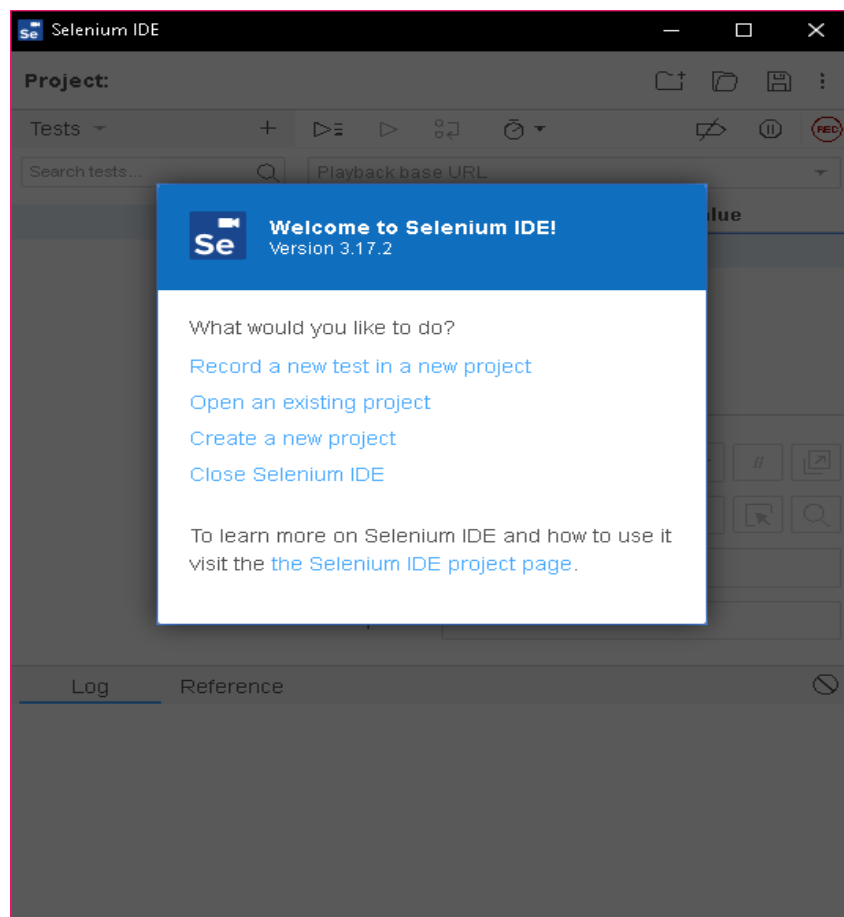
Se Selenium IDE

Project:

Tests +

Search tests...

Playback base URL

lue

REC

Se

Welcome to Selenium IDE!
Version 3.17.2

What would you like to do?

Record a new test in a new project

Open an existing project

Create a new project

Close Selenium IDE

To learn more on Selenium IDE and how to use it visit the the Selenium IDE project page.

//

Log Reference